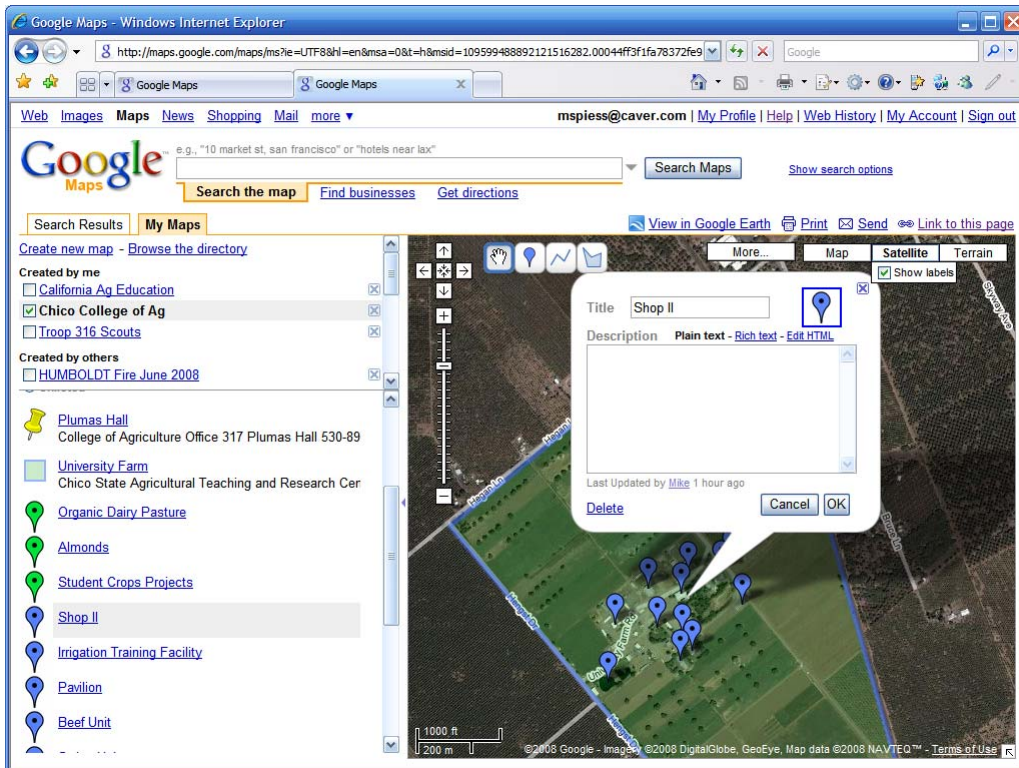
Google Maps - Windows Internet Explorer

http://maps.google.com/maps/ms?ie=UTF8&hl=en&msa=0&t=h&msid=109599488892121516282.00044ff3f1fa78372fe9

Google

Google Maps

Google Maps

Web Images Maps News Shopping Mail more ▾

mspiess@caver.com | My Profile | Help | Web History | My Account | Sign out

Google Maps

e.g., "10 market st, san francisco" or "hotels near lax"

Search Maps

Show search options

Search the map Find businesses Get directions

Search Results My Maps

View in Google Earth Print Send Link to this page

Create new map - Browse the directory

Created by me

California Ag Education

Chico College of Ag

Troop 316 Scouts

Created by others

HUMBOLDT Fire June 2008

Plumas Hall
College of Agriculture Office 317 Plumas Hall 530-89

University Farm
Chico State Agricultural Teaching and Research Cer

Organic Dairy Pasture

Almonds

Student Crops Projects

Shop II

Irrigation Training Facility

Pavilion

Beef Unit

More...

Map

Satellite

Terrain

Show labels

Title Shop II

Description Plain text - Rich text - Edit HTML

Last Updated by Mike 1 hour ago

Delete

Cancel OK

1000 ft
200 m

©2008 Google - Imagery ©2008 DigitalGlobe, GeoEye, Map data ©2008 NAVTEQ™ - Terms of Use